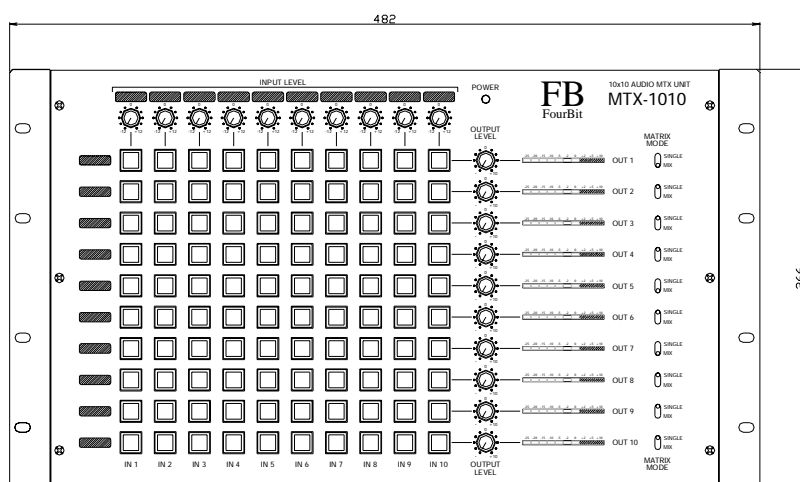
482

INPUT LEVEL

POWER

FB
FourBit

10x10 AUDIO MTX UNIT
MTX-1010

OUTPUT LEVEL

MATRIX MODE

OUT 1 SINGLE MIX
OUT 2 SINGLE MIX
OUT 3 SINGLE MIX
OUT 4 SINGLE MIX
OUT 5 SINGLE MIX
OUT 6 SINGLE MIX
OUT 7 SINGLE MIX
OUT 8 SINGLE MIX
OUT 9 SINGLE MIX
OUT 10 SINGLE MIX

IN 1 IN 2 IN 3 IN 4 IN 5 IN 6 IN 7 IN 8 IN 9 IN 10

OUTPUT LEVEL

MATRIX MODE